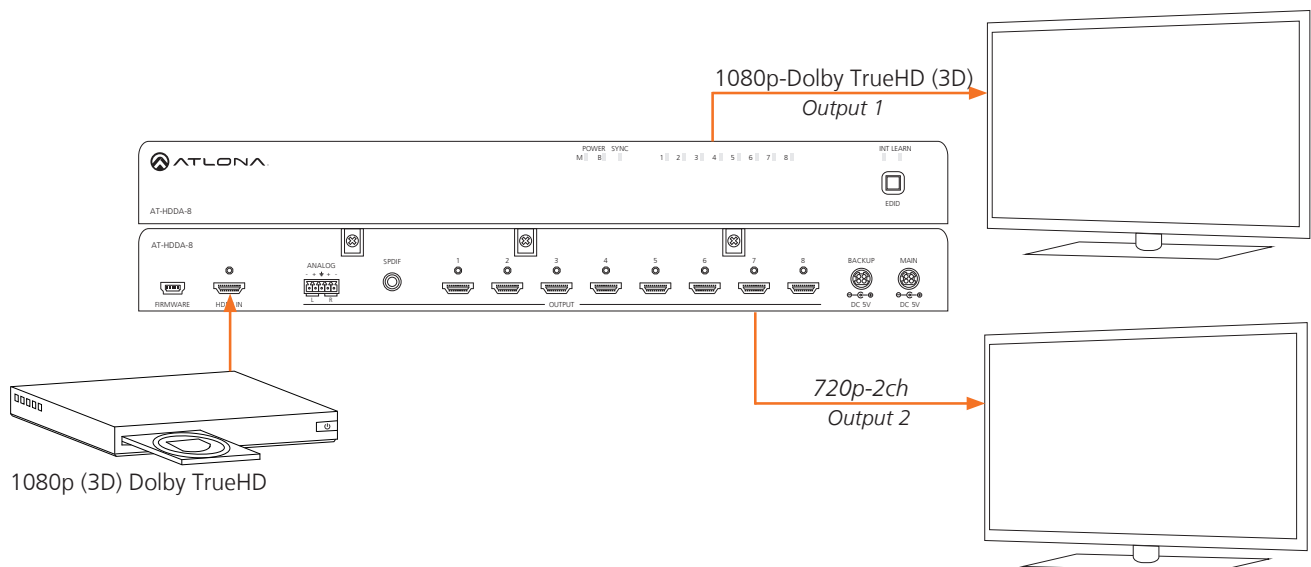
1080p-Dolby TrueHD (3D)
Output 1

ATLONA
AT-HDDA-8
POWER SYNC
M B
1 2 3 4 5 6 7 8
INT LEARN
EDID

AT-HDDA-8
FIRMWARE
HDMI IN
ANALOG
- + ⏚ + -
L R
SPDIF
1 2 3 4 5 6 7 8
OUTPUT
BACKUP
DC 5V
MAIN
DC 5V

720p-2ch
Output 2

1080p (3D) Dolby TrueHD